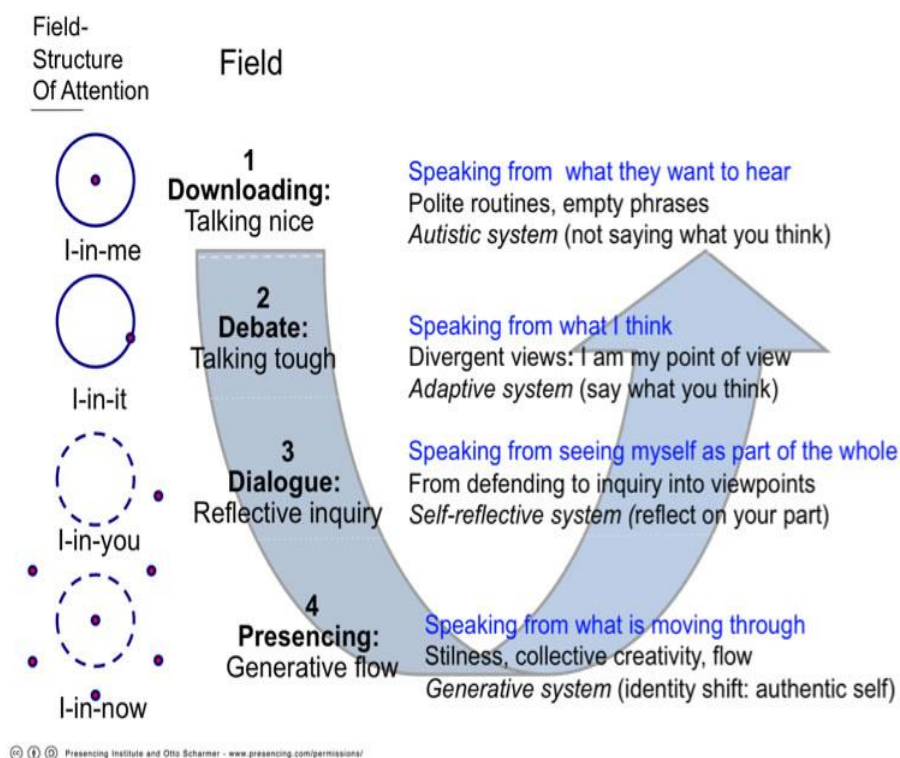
Field-Structure Of Attention

Field

I-in-me

1
Downloading:
Talking nice

Speaking from what they want to hear
Polite routines, empty phrases
*Autistic system* (not saying what you think)

I-in-it

2
Debate:
Talking tough

Speaking from what I think
Divergent views: I am my point of view
*Adaptive system* (say what you think)

I-in-you

3
Dialogue:
Reflective inquiry

Speaking from seeing myself as part of the whole
From defending to inquiry into viewpoints
*Self-reflective system (*reflect on your part)

I-in-now

4
Presencing:
Generative flow

Speaking from what is moving through
Stilness, collective creativity, flow
*Generative system* (identity shift: authentic self)

Presencing Institute and Otto Scharmer - www.presencing.com/permissions/